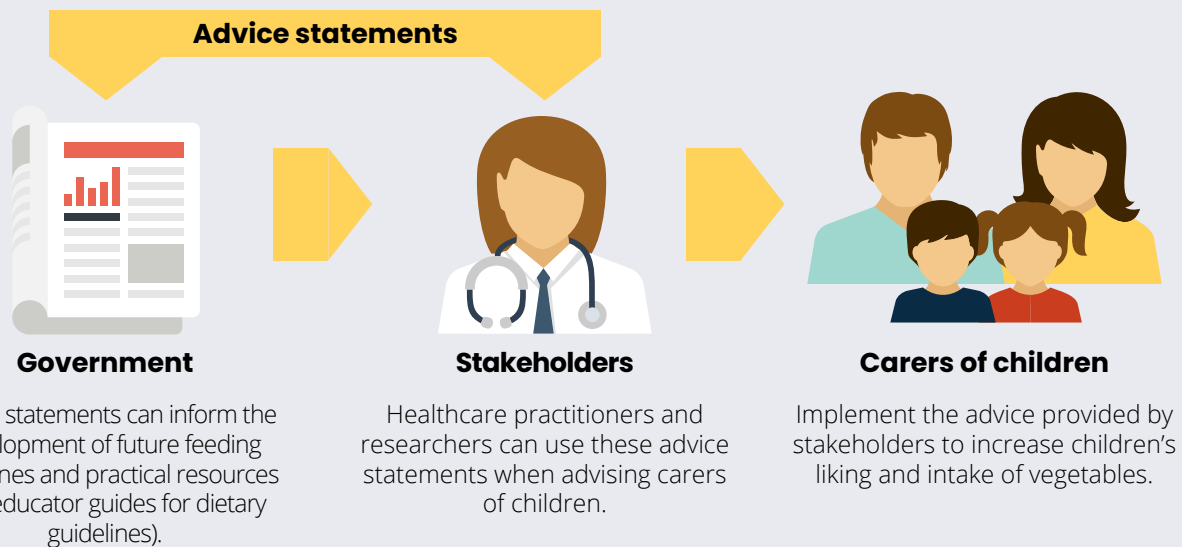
Advice statements

Government

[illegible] statements can inform the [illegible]lopment of future feeding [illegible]nes and practical resources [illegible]educator guides for dietary guidelines).

Stakeholders

Healthcare practitioners and researchers can use these advice statements when advising carers of children.

Carers of children

Implement the advice provided by stakeholders to increase children's liking and intake of vegetables.